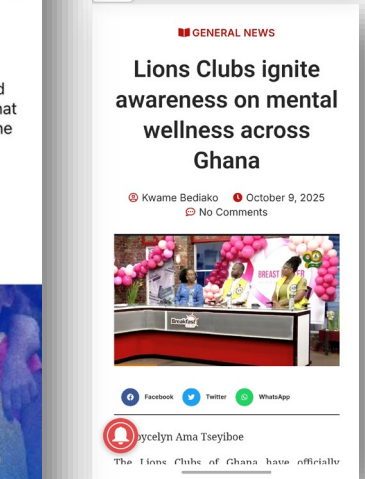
d
nat
ne

GENERAL NEWS

Lions Clubs ignite awareness on mental wellness across Ghana

Kwame Bediako October 9, 2025
No Comments

BREAST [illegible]
Breakfast

Facebook Twitter WhatsApp

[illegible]ycelyn Ama Tseyiboe

The Lions Clubs of Ghana have officially